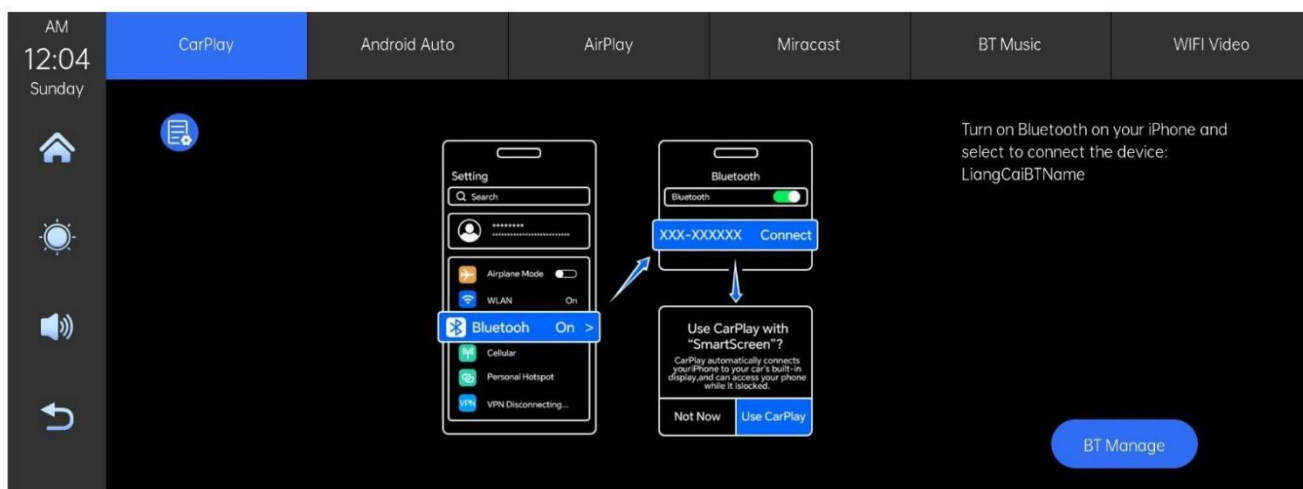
AM
12:04
Sunday

CarPlay | Android Auto | AirPlay | Miracast | BT Music | WIFI Video

Setting
Search
********
Airplane Mode
WLAN On
Bluetooh On >
Cellular
Personal Hotspot
VPN Disconnecting...

Bluetooth
Bluetooth
XXX-XXXXXX Connect

Use CarPlay with "SmartScreen"?
CarPlay automatically connects yourIPhone to your car's built-in display,and can access your phone while it islocked.
Not Now
Use CarPlay

Turn on Bluetooth on your iPhone and select to connect the device: LiangCaiBTName

BT Manage